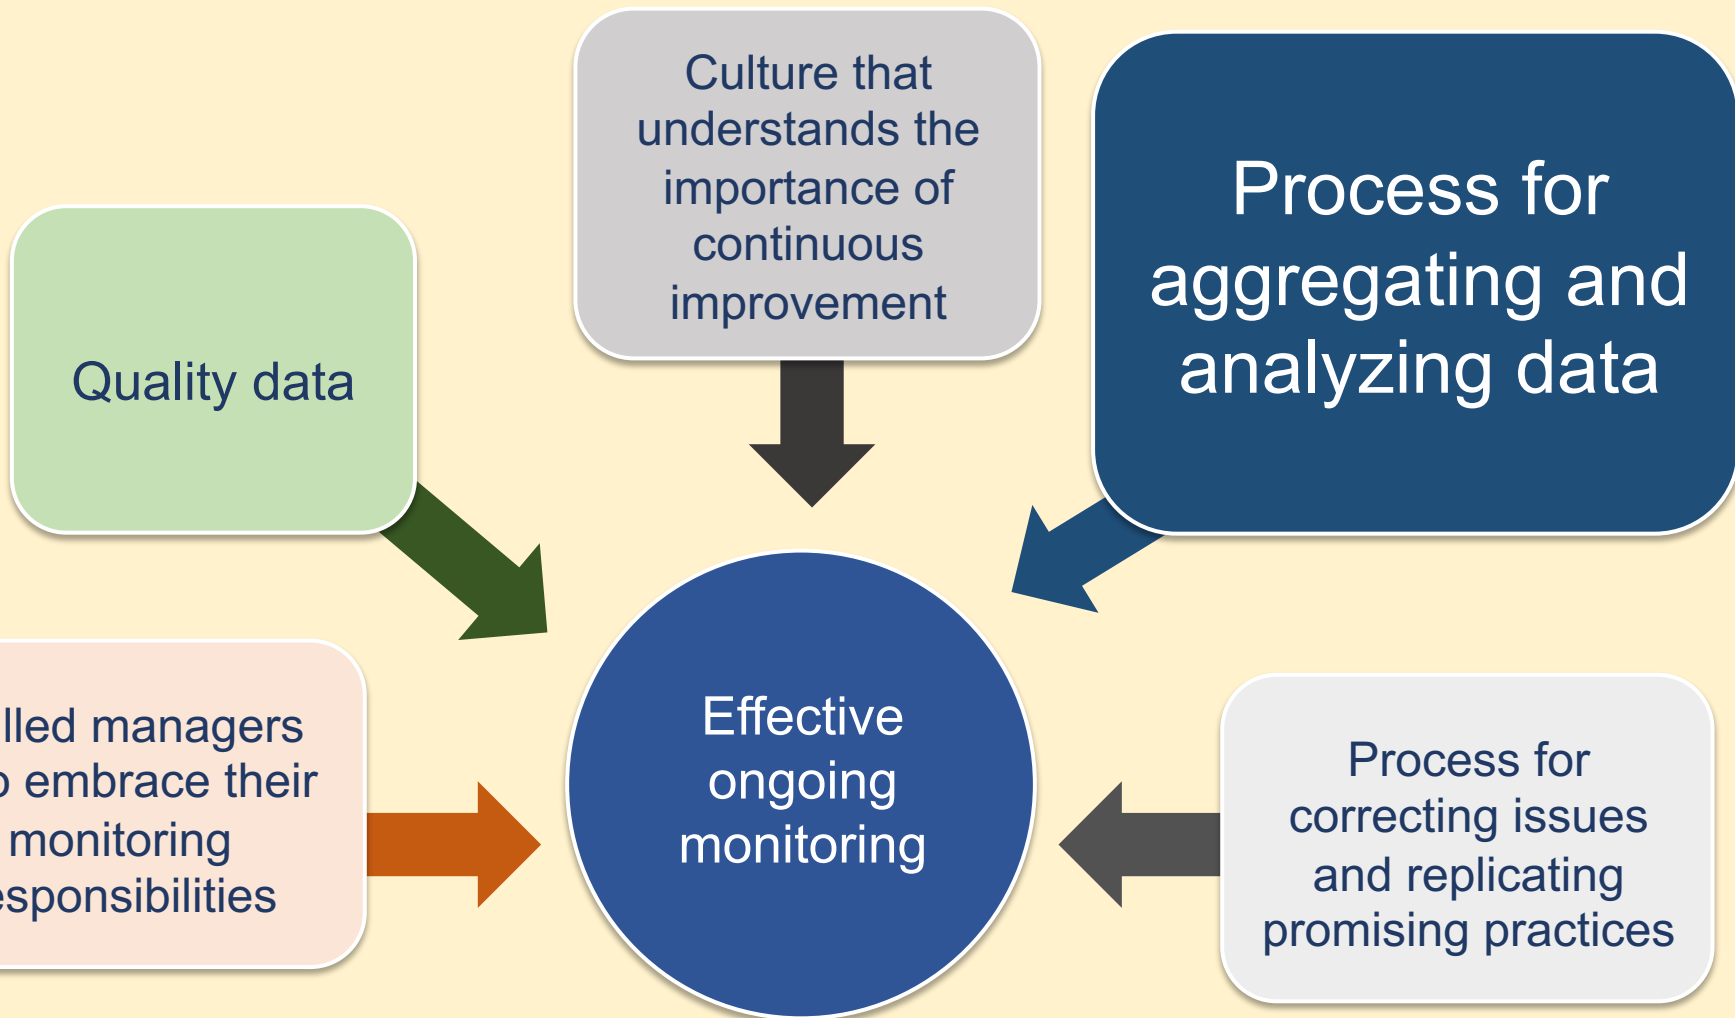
Culture that understands the importance of continuous improvement

Process for aggregating and analyzing data

Quality data

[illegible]lled managers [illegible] embrace their monitoring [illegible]esponsibilities

Effective ongoing monitoring

Process for correcting issues and replicating promising practices